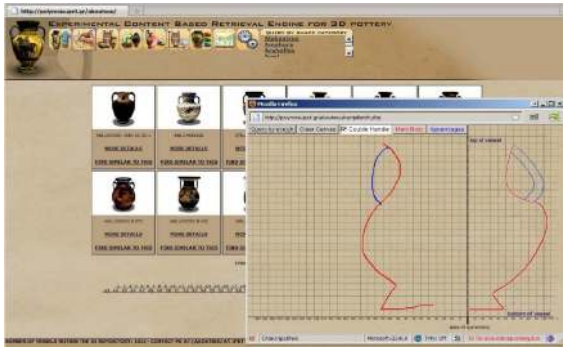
http://polymnia.ipet.gr/aboutnow/

EXPERIMENTAL CONTENT BASED RETRIEVAL ENGINE FOR 3D POTTERY

MORE DETAILS
FIND SIMILAR TO THIS

MORE DETAILS
FIND SIMILAR TO THIS

MORE DETAILS
FIND SIMILAR TO THIS

MORE DETAILS
FIND SIMILAR TO THIS

Mozilla Firefox

Query by sketch | Clear Canvas | 2 Double Handle | Main Blog | Sample Images

top of vessel

bottom of vessel

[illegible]